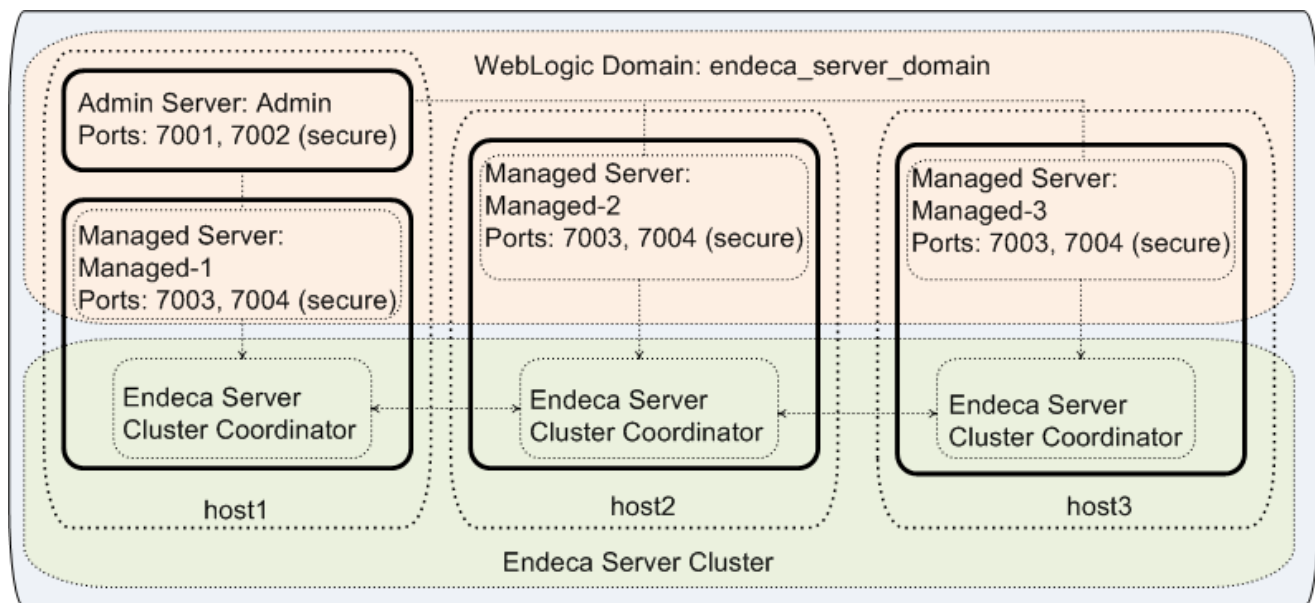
WebLogic Domain: endeca_server_domain

Admin Server: Admin
Ports: 7001, 7002 (secure)

Managed Server:
Managed-1
Ports: 7003, 7004 (secure)

Endeca Server
Cluster Coordinator

host1

Managed Server:
Managed-2
Ports: 7003, 7004 (secure)

Endeca Server
Cluster Coordinator

host2

Managed Server:
Managed-3
Ports: 7003, 7004 (secure)

Endeca Server
Cluster Coordinator

host3

Endeca Server Cluster